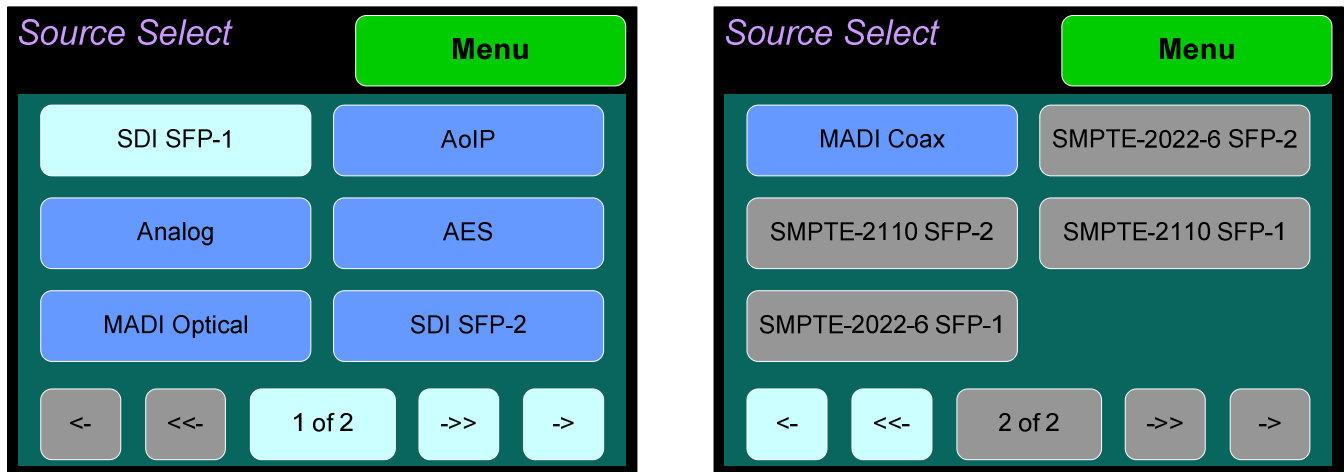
Source Select

Menu

SDI SFP-1
AoIP
Analog
AES
MADI Optical
SDI SFP-2

<-
<<-
1 of 2
->>
->

Source Select

Menu

MADI Coax
SMPTE-2022-6 SFP-2
SMPTE-2110 SFP-2
SMPTE-2110 SFP-1
SMPTE-2022-6 SFP-1

<-
<<-
2 of 2
->>
->